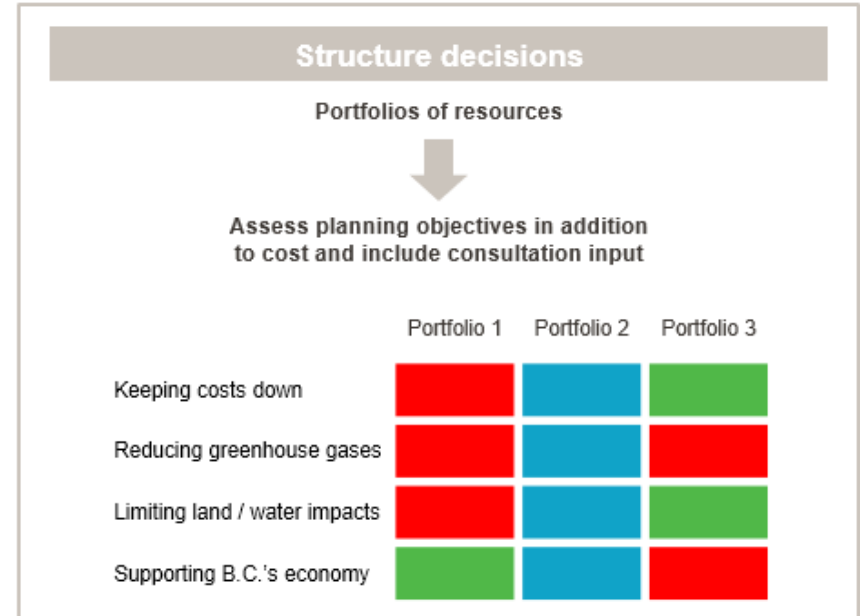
Structure decisions

Portfolios of resources

Assess planning objectives in addition to cost and include consultation input

| | Portfolio 1 | Portfolio 2 | Portfolio 3 |
|---|---|---|---|
| Keeping costs down | | | |
| Reducing greenhouse gases | | | |
| Limiting land / water impacts | | | |
| Supporting B.C.'s economy | | | |